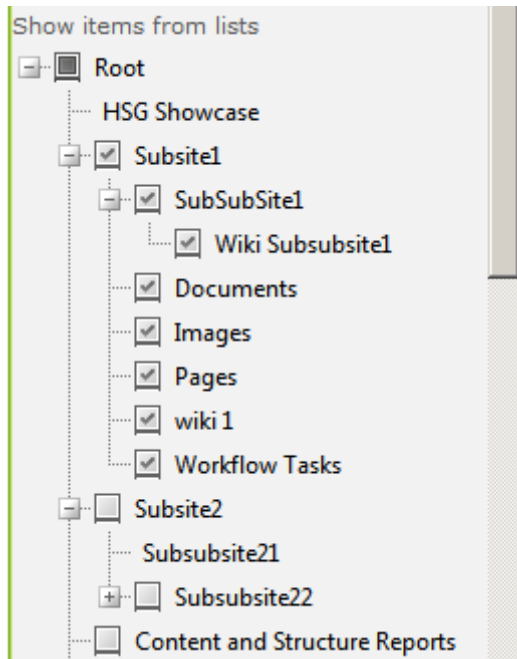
Show items from lists

Root

HSG Showcase

Subsite1

SubSubSite1

Wiki Subsubsite1

Documents

Images

Pages

wiki 1

Workflow Tasks

Subsite2

Subsubsite21

Subsubsite22

Content and Structure Reports